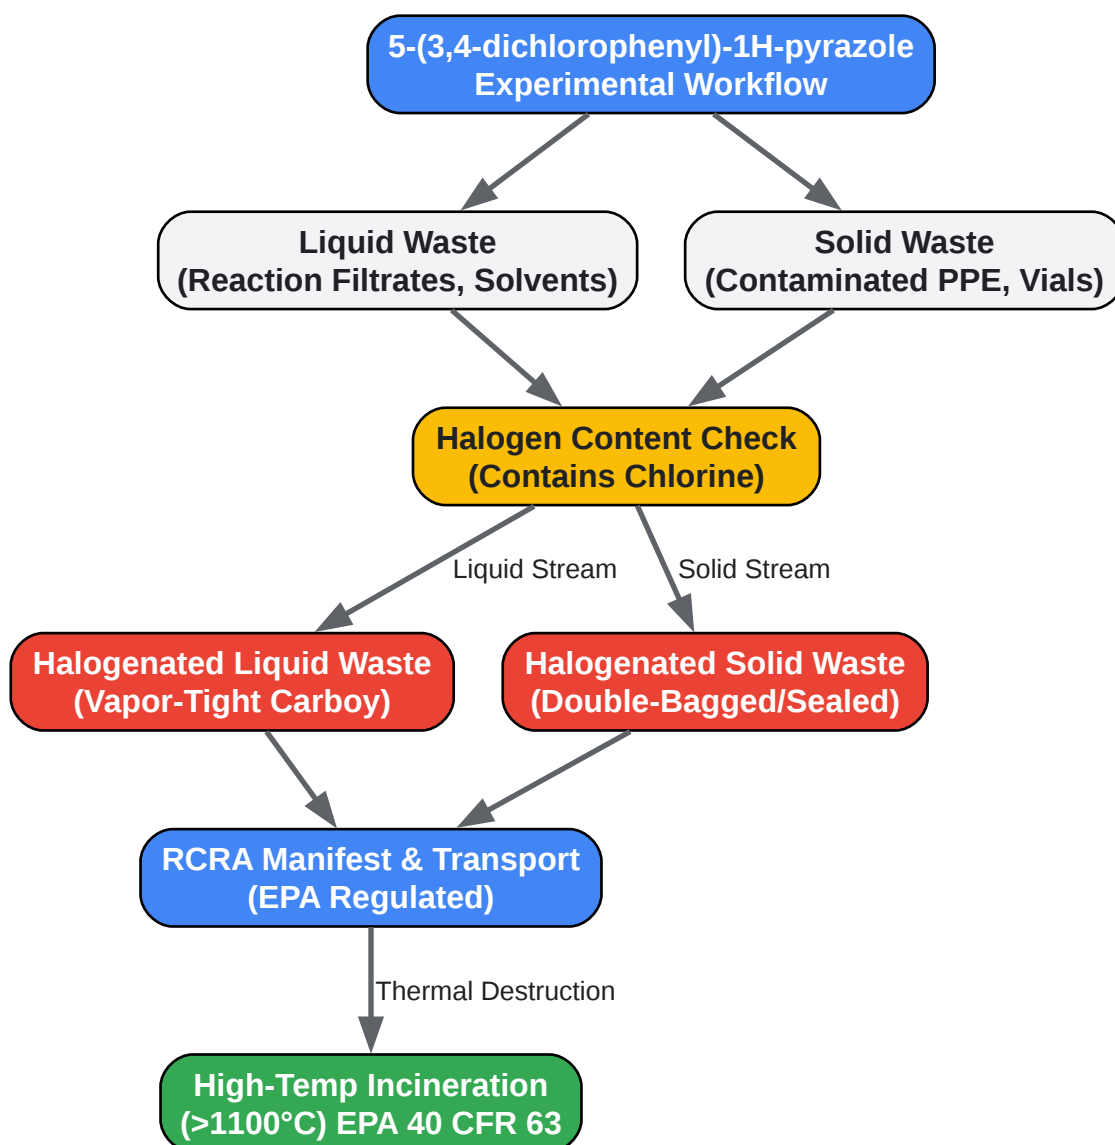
5-(3,4-dichlorophenyl)-1H-pyrazole Experimental Workflow

Liquid Waste (Reaction Filtrates, Solvents)

Solid Waste (Contaminated PPE, Vials)

Halogen Content Check (Contains Chlorine)

Liquid Stream

Solid Stream

Halogenated Liquid Waste (Vapor-Tight Carboy)

Halogenated Solid Waste (Double-Bagged/Sealed)

RCRA Manifest & Transport (EPA Regulated)

Thermal Destruction

High-Temp Incineration (>1100°C) EPA 40 CFR 63